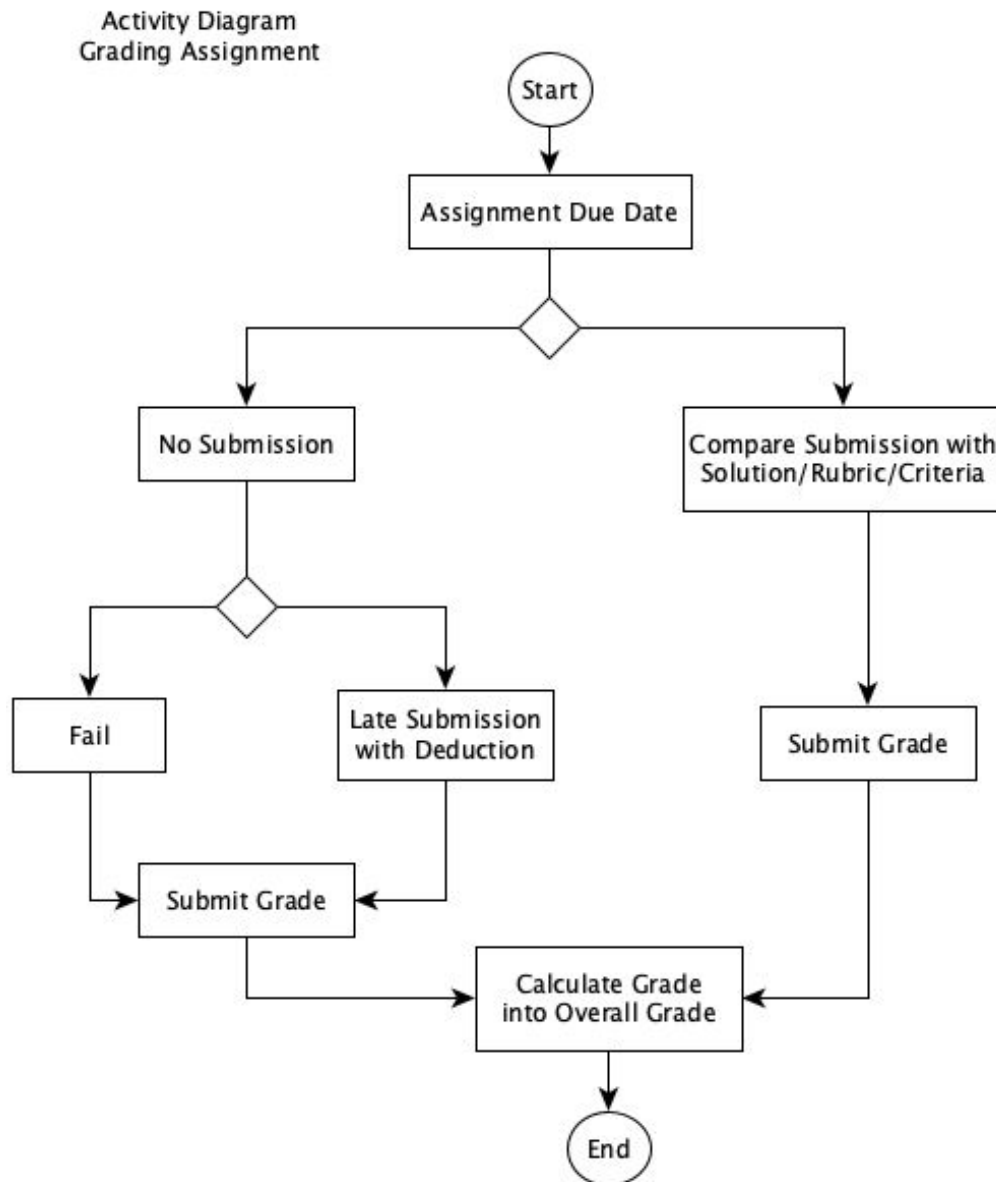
Activity Diagram
Grading Assignment

Start

Assignment Due Date

No Submission

Compare Submission with Solution/Rubric/Criteria

Fail

Late Submission with Deduction

Submit Grade

Submit Grade

Calculate Grade into Overall Grade

End